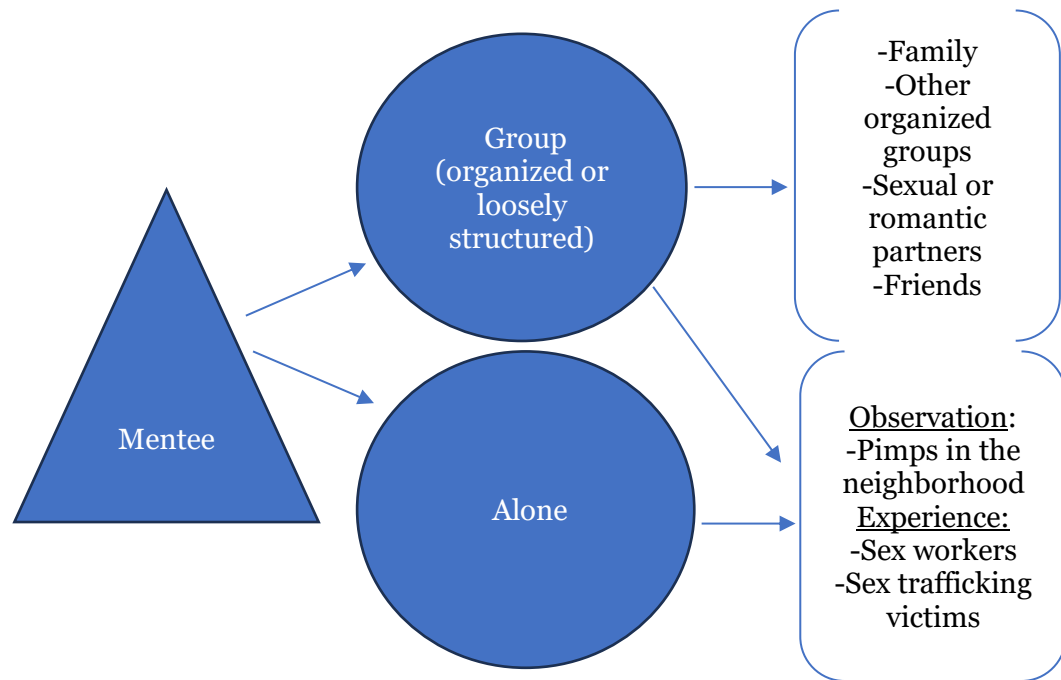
Mentee

Group (organized or loosely structured)

Alone

-Family
-Other organized groups
-Sexual or romantic partners
-Friends

Observation:
-Pimps in the neighborhood
Experience:
-Sex workers
-Sex trafficking victims